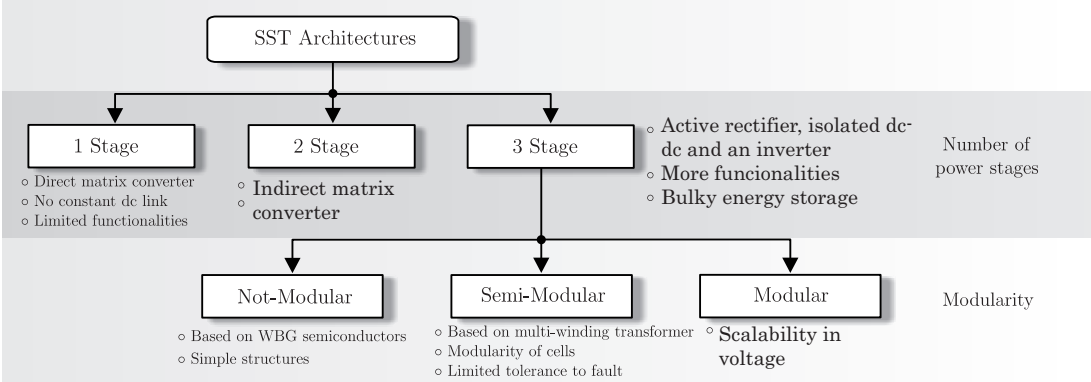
SST Architectures

1 Stage

2 Stage

3 Stage

○ Direct matrix converter
○ No constant dc link
○ Limited functionalities

○ Indirect matrix
○ converter

○ Active rectifier, isolated dc-dc and an inverter
○ More funcionalities
○ Bulky energy storage

Number of power stages

Not-Modular

Semi-Modular

Modular

○ Based on WBG semiconductors
○ Simple structures

○ Based on multi-winding transformer
○ Modularity of cells
○ Limited tolerance to fault

○ Scalability in voltage

Modularity